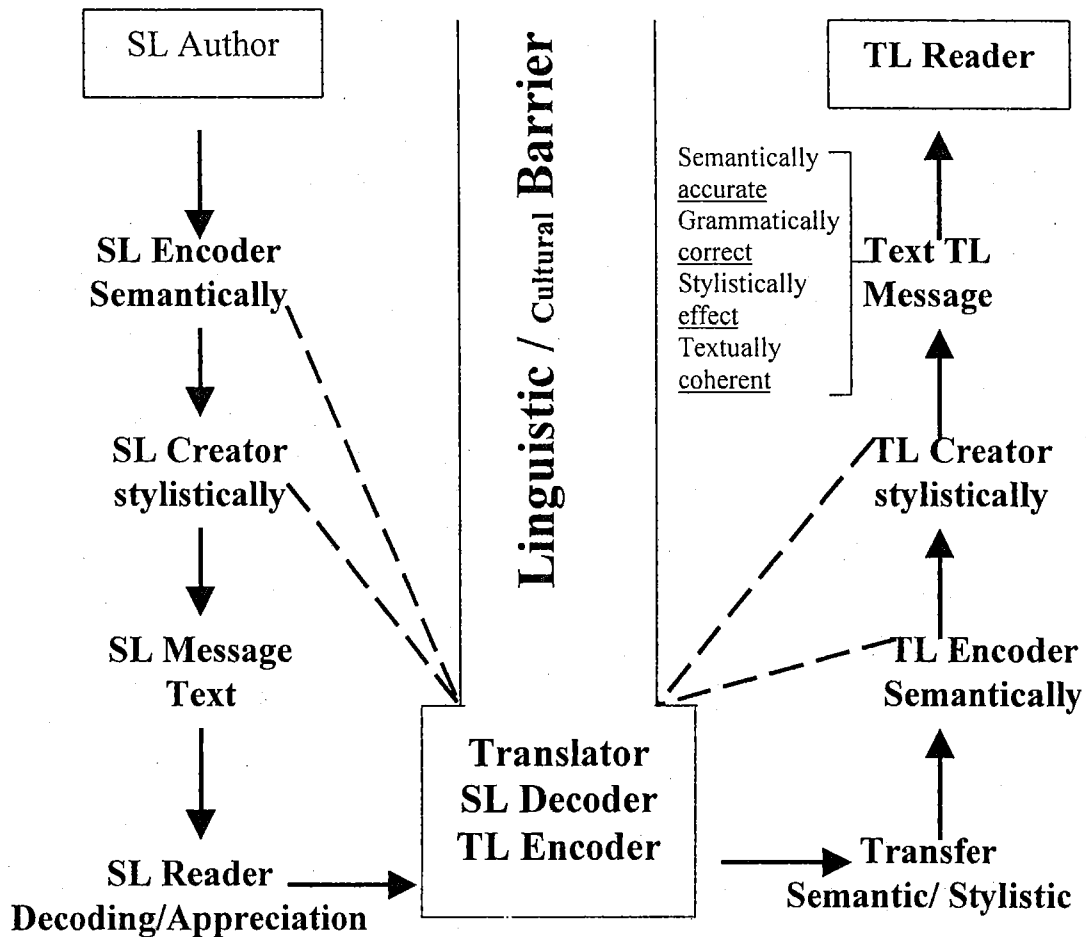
SL Author

SL Encoder Semantically

SL Creator stylistically

SL Message Text

SL Reader Decoding/Appreciation

Linguistic / Cultural Barrier

Translator
SL Decoder
TL Encoder

Transfer Semantic/ Stylistic

TL Encoder Semantically

TL Creator stylistically

Semantically accurate
Grammatically correct
Stylistically effect
Textually coherent

Text TL Message

TL Reader